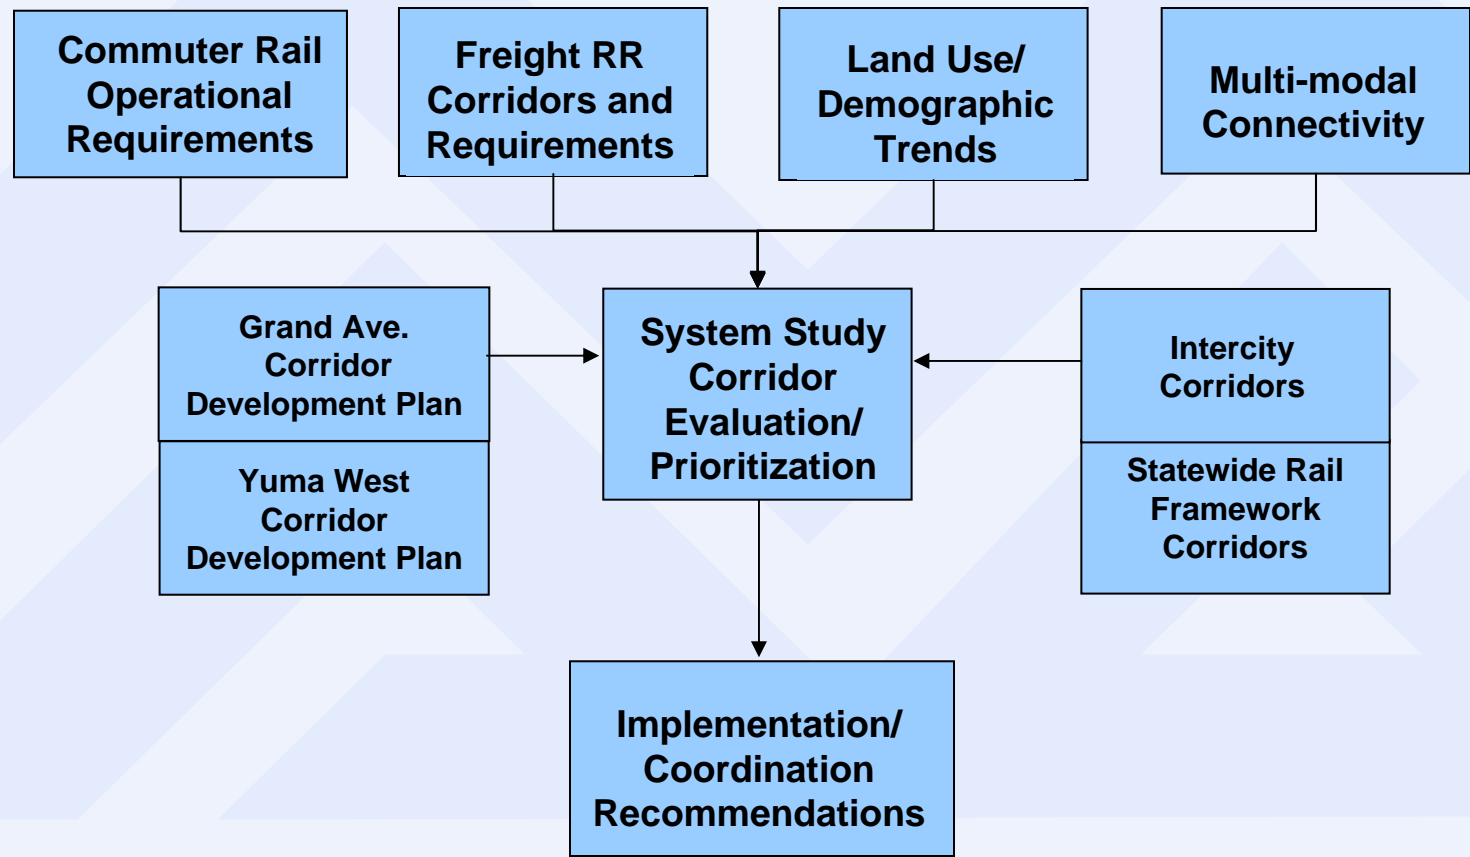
Commuter Rail Operational Requirements

Freight RR Corridors and Requirements

Land Use/ Demographic Trends

Multi-modal Connectivity

Grand Ave. Corridor Development Plan

Yuma West Corridor Development Plan

System Study Corridor Evaluation/ Prioritization

Intercity Corridors

Statewide Rail Framework Corridors

Implementation/ Coordination Recommendations